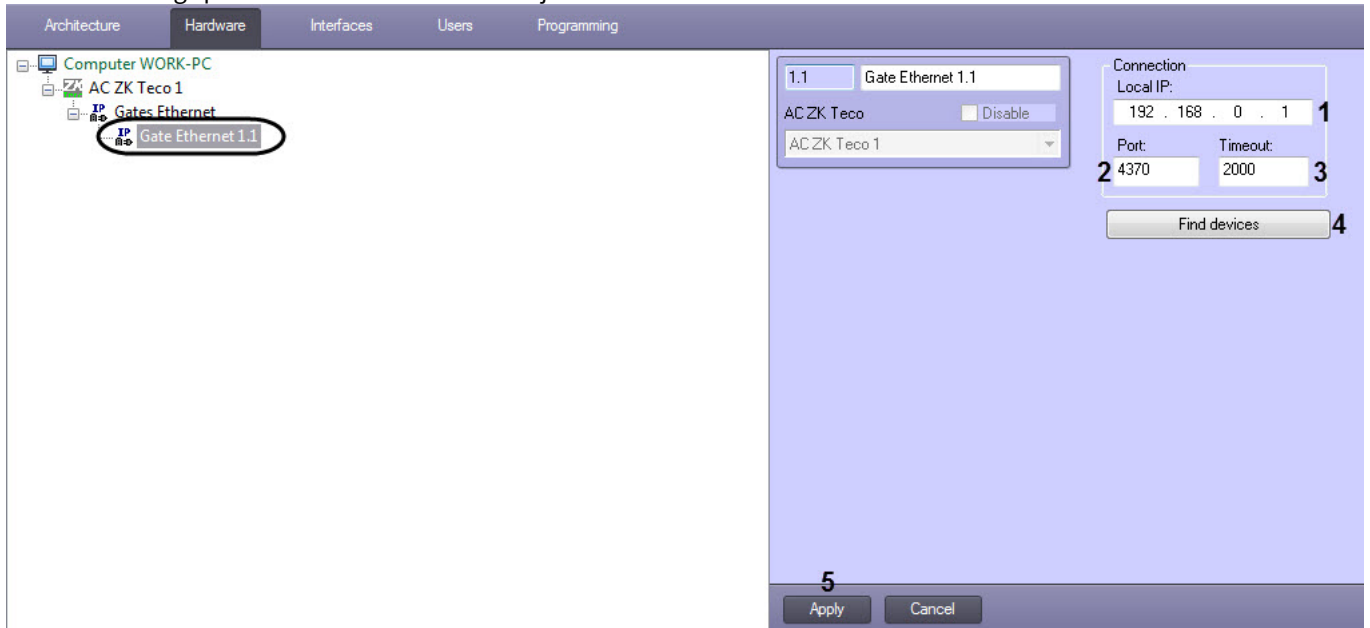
Architecture Hardware Interfaces Users Programming

Computer WORK-PC
AC ZK Teco 1
Gates Ethernet
Gate Ethernet 1.1

1.1 Gate Ethernet 1.1
AC ZK Teco Disable
AC ZK Teco 1

Connection
Local IP:
192 . 168 . 0 . 1 1
Port: Timeout:
2 4370 2000 3
Find devices 4

5
Apply Cancel